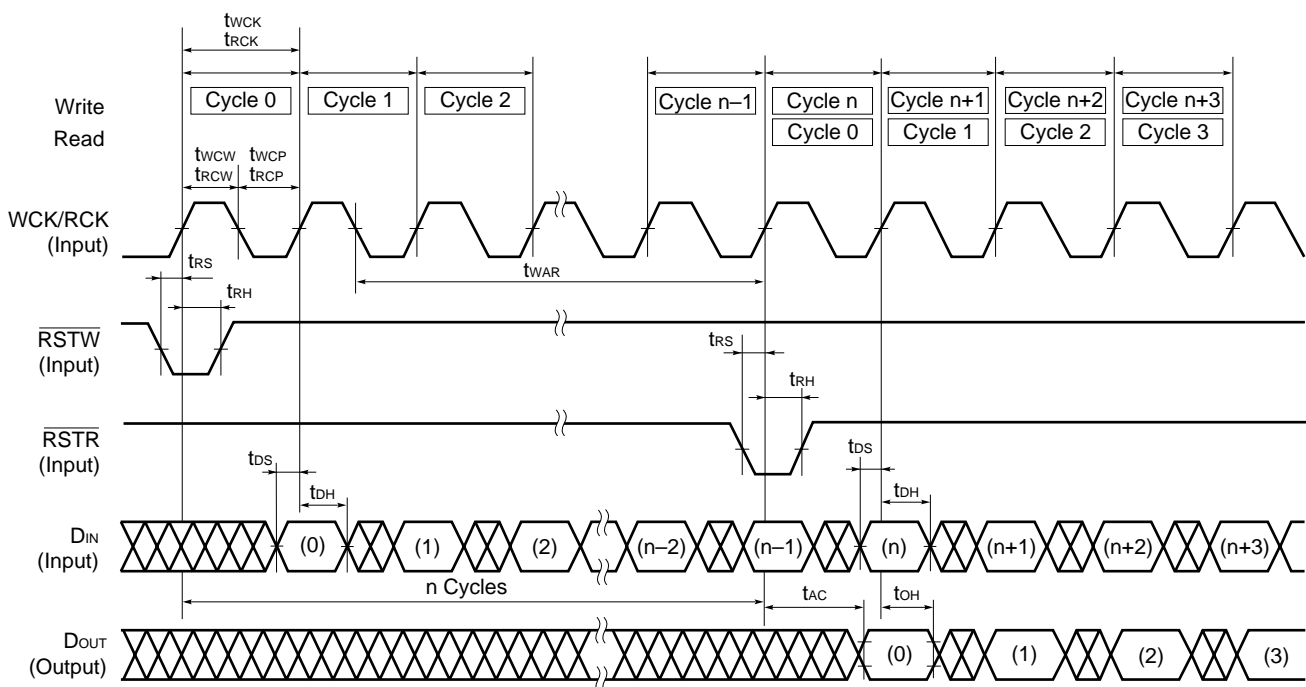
$t_{WCK}$
$t_{RCK}$

Write
Read

Cycle 0
Cycle 1
Cycle 2
Cycle n–1
Cycle n
Cycle 0
Cycle n+1
Cycle 1
Cycle n+2
Cycle 2
Cycle n+3
Cycle 3

$t_{WCW}$
$t_{RCW}$
$t_{WCP}$
$t_{RCP}$

WCK/RCK
(Input)

$t_{RS}$
$t_{RH}$
$t_{WAR}$

$\overline{RSTW}$
(Input)

$t_{RS}$
$t_{RH}$

$\overline{RSTR}$
(Input)

$t_{DS}$
$t_{DH}$
$t_{DS}$
$t_{DH}$

$D_{IN}$
(Input)

(0)
(1)
(2)
(n–2)
(n–1)
(n)
(n+1)
(n+2)
(n+3)

n Cycles
$t_{AC}$
$t_{OH}$

$D_{OUT}$
(Output)

(0)
(1)
(2)
(3)